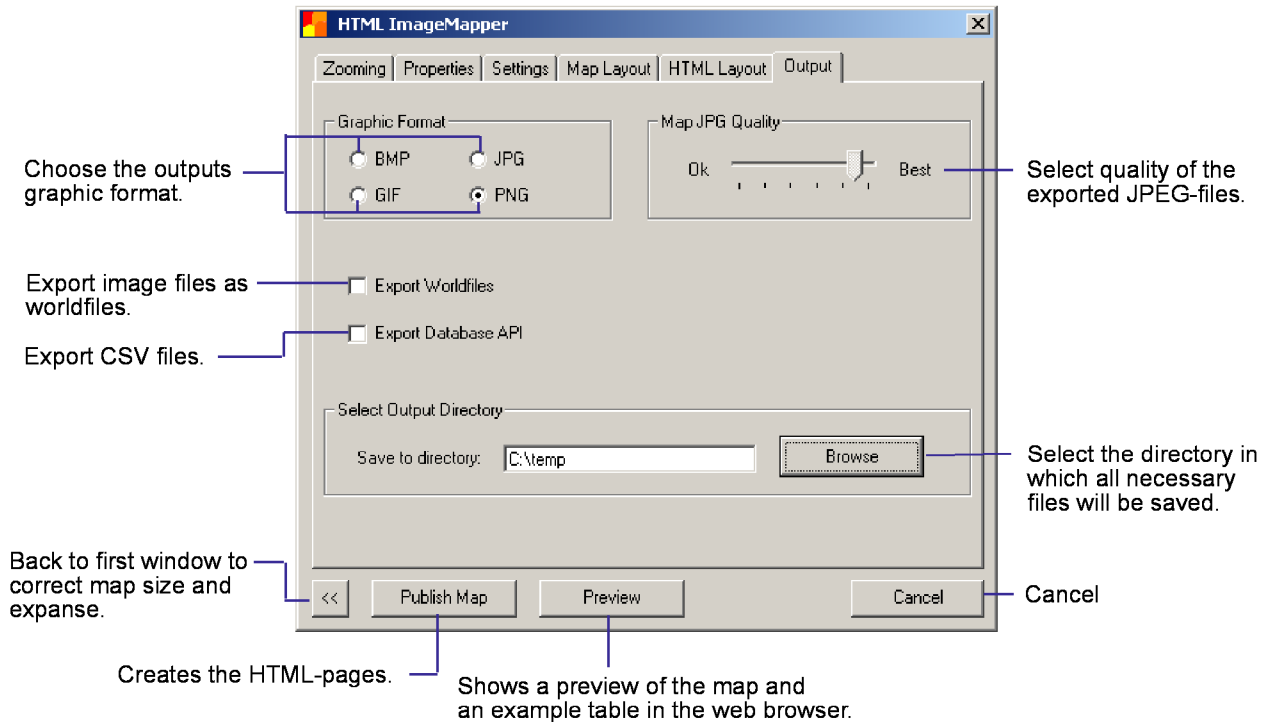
HTML ImageMapper

Zooming | Properties | Settings | Map Layout | HTML Layout | Output

Choose the outputs graphic format.

Graphic Format

BMP

JPG

GIF

PNG

Map JPG Quality

Ok

Best

Select quality of the exported JPEG-files.

Export image files as worldfiles.

Export Worldfiles

Export CSV files.

Export Database API

Select Output Directory

Save to directory: C:\temp

Browse

Select the directory in which all necessary files will be saved.

Back to first window to correct map size and expanse.

<<

Publish Map

Preview

Cancel

Cancel

Creates the HTML-pages.

Shows a preview of the map and an example table in the web browser.